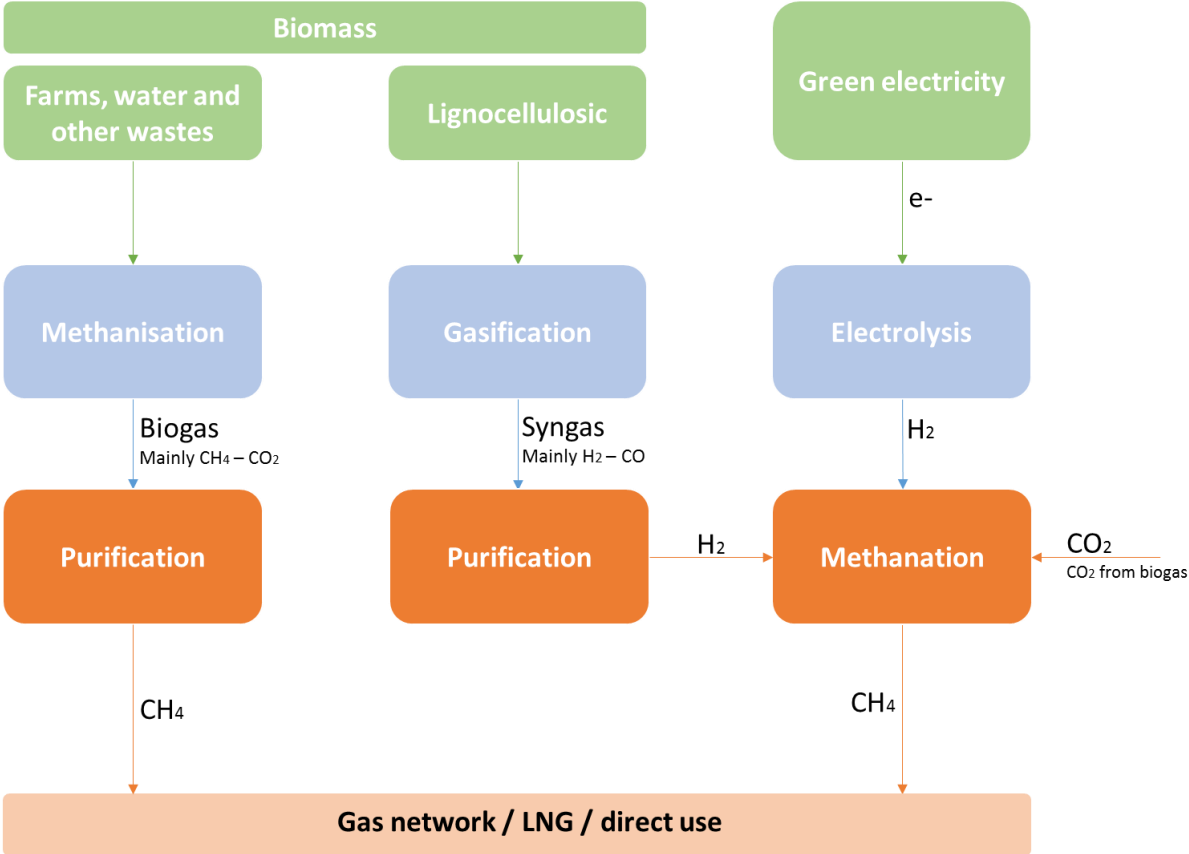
Biomass

Farms, water and other wastes

Lignocellulosic

Green electricity

e-

Methanisation

Gasification

Electrolysis

Biogas
Mainly $CH_4$ – $CO_2$

Syngas
Mainly $H_2$ – CO

$H_2$

Purification

Purification

$H_2$

Methanation

$CO_2$
$CO_2$ from biogas

$CH_4$

$CH_4$

Gas network / LNG / direct use